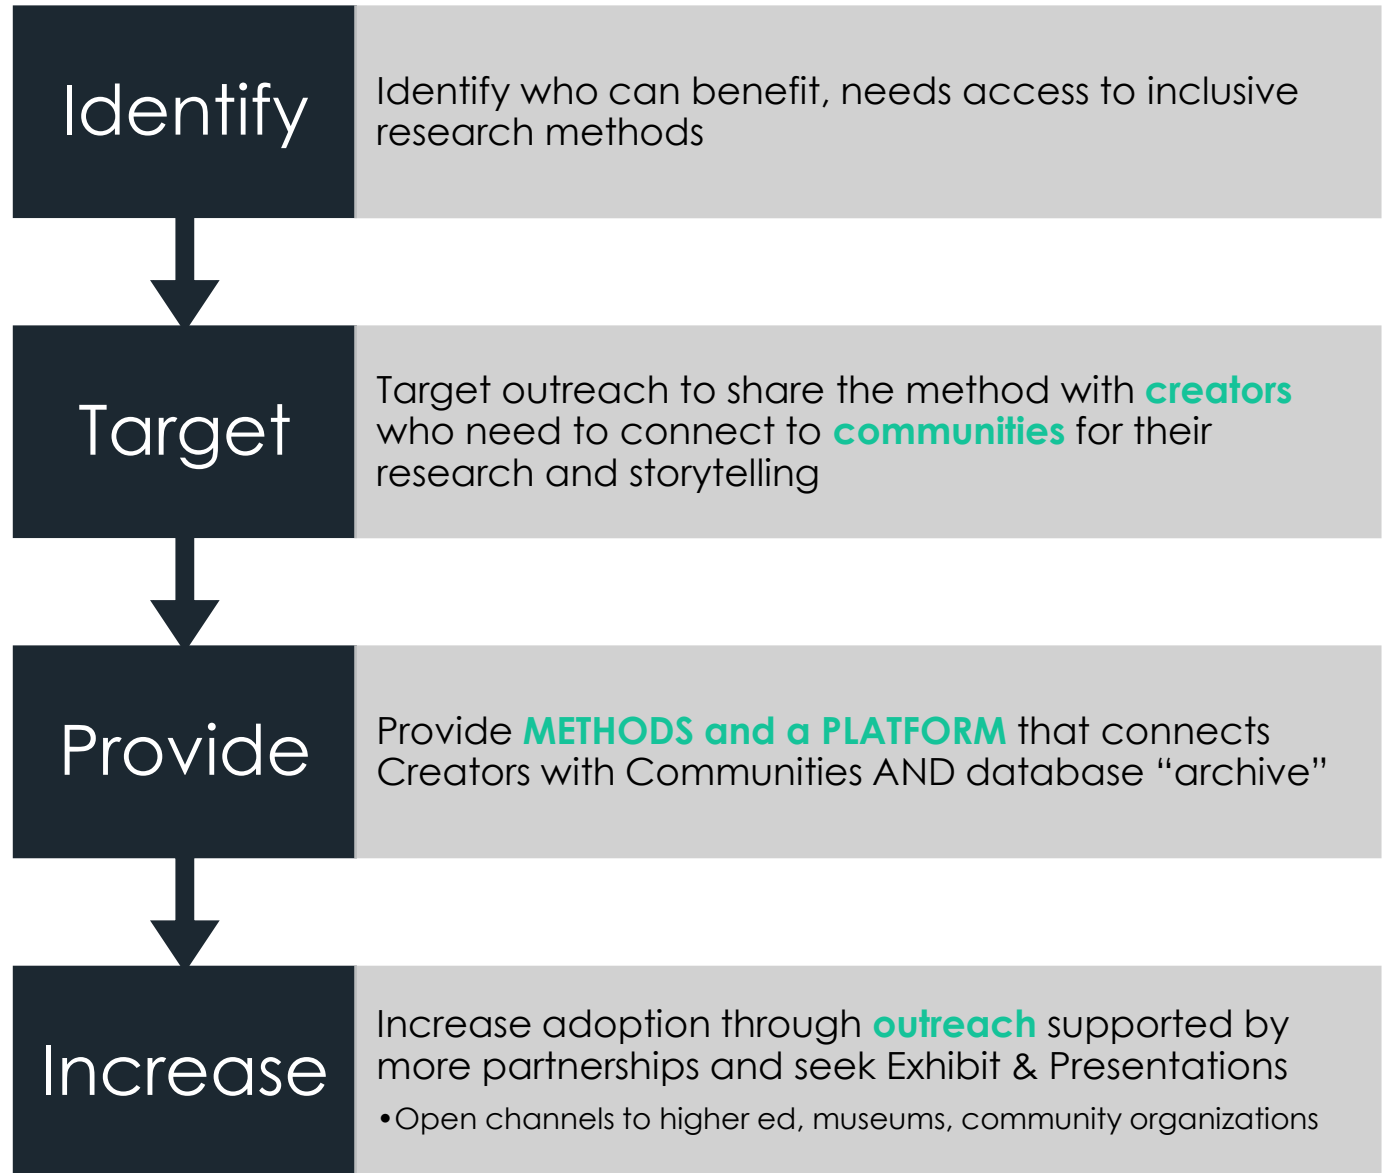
Identify

Identify who can benefit, needs access to inclusive research methods

Target

Target outreach to share the method with creators who need to connect to communities for their research and storytelling

Provide

Provide METHODS and a PLATFORM that connects Creators with Communities AND database “archive”

Increase

Increase adoption through outreach supported by more partnerships and seek Exhibit & Presentations

• Open channels to higher ed, museums, community organizations